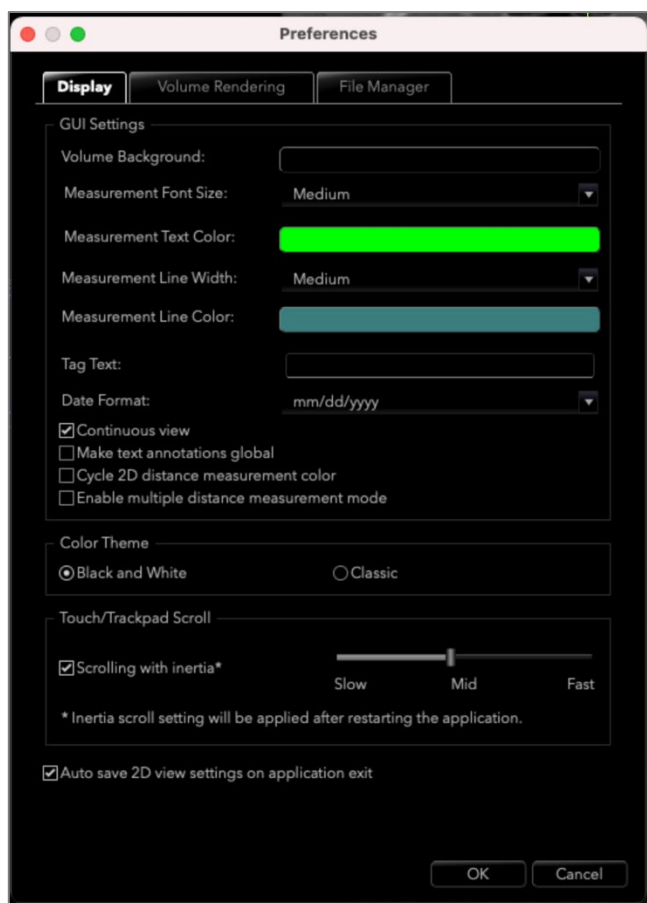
Preferences

Display
Volume Rendering
File Manager

GUI Settings

Volume Background:

Measurement Font Size: Medium

Measurement Text Color:

Measurement Line Width: Medium

Measurement Line Color:

Tag Text:

Date Format: mm/dd/yyyy

☑ Continuous view
☐ Make text annotations global
☐ Cycle 2D distance measurement color
☐ Enable multiple distance measurement mode

Color Theme

◉ Black and White
○ Classic

Touch/Trackpad Scroll

☑ Scrolling with inertia*

Slow Mid Fast

* Inertia scroll setting will be applied after restarting the application.

☑ Auto save 2D view settings on application exit

OK
Cancel